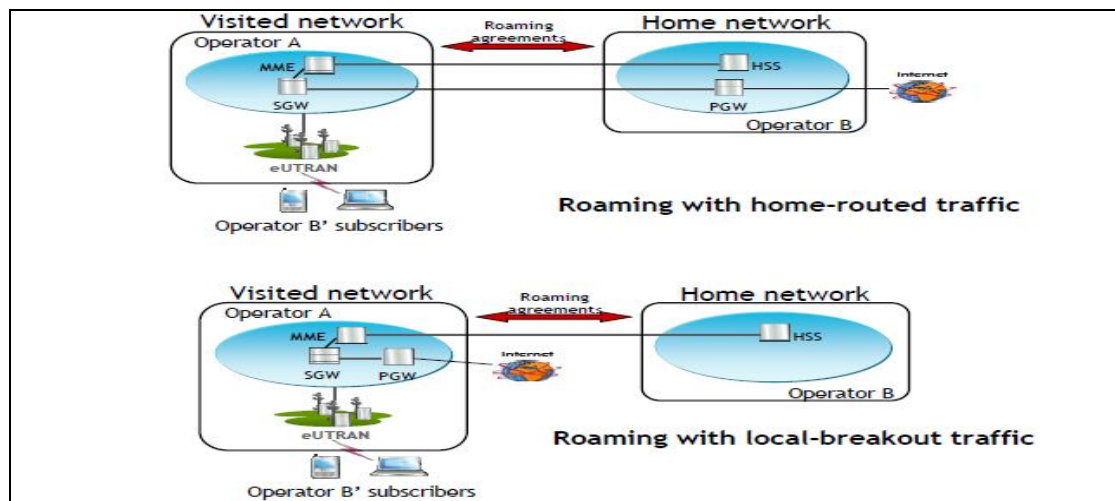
Visited network
Operator A
MME
SGW
eUTRAN
Operator B' subscribers
Roaming agreements
Home network
HSS
PGW
Operator B
Internet
Roaming with home-routed traffic

Visited network
Operator A
MME
SGW
PGW
Internet
eUTRAN
Operator B' subscribers
Roaming agreements
Home network
HSS
Operator B
Roaming with local-breakout traffic